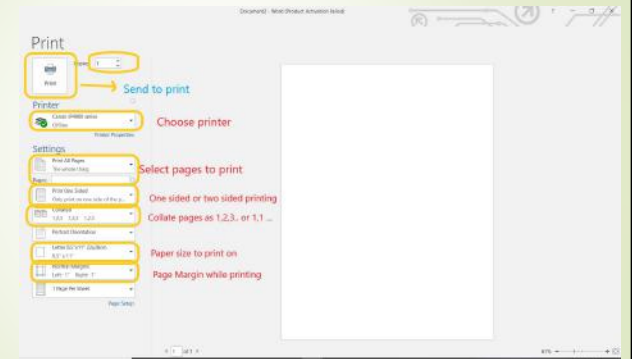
Document1 - Word (Product Activation Failed)

? – □ ×

Print

Copies: 1

Print

Send to print

Printer

Canon iP4800 series
Offline

Printer Properties

Choose printer

Settings

Print All Pages
The whole thing

Pages:

Select pages to print

Print One Sided
Only print on one side of the p...

One sided or two sided printing

Collated
1,2,3 1,2,3 1,2,3

Collate pages as 1,2,3.. or 1,1 ...

Portrait Orientation

Letter 8.5"x11" 21.59cm
8.5" x 11"

Paper size to print on

Normal Margins
Left: 1" Right: 1"

Page Margin while printing

1 Page Per Sheet

Page Setup

1 of 1

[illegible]